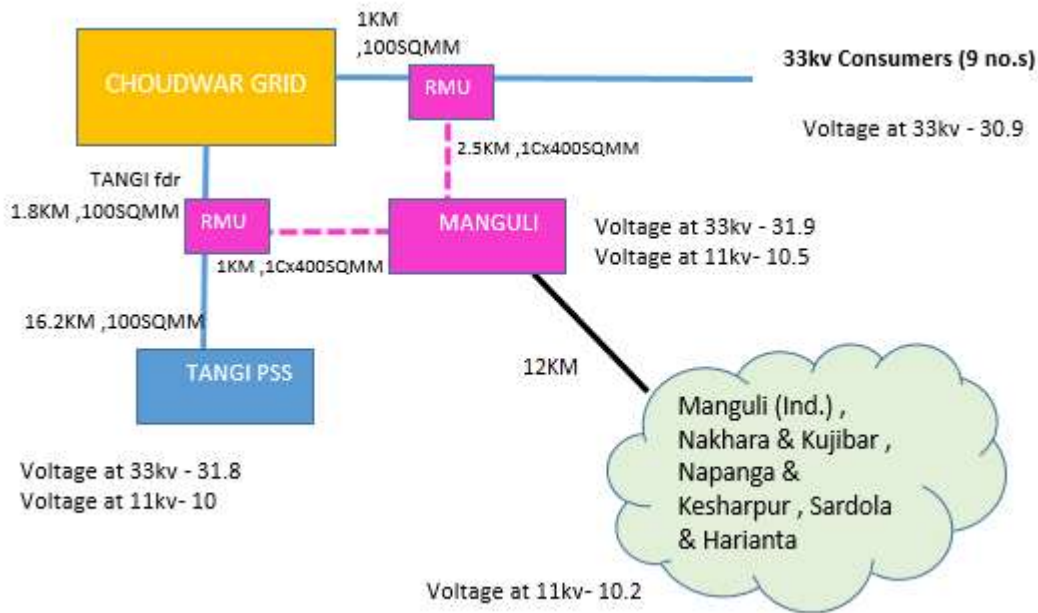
CHOUDWAR GRID

1KM ,100SQMM

RMU

33kv Consumers (9 no.s)

Voltage at 33kv - 30.9

2.5KM ,1Cx400SQMM

TANGI fdr

1.8KM ,100SQMM

RMU

MANGULI

Voltage at 33kv - 31.9
Voltage at 11kv- 10.5

1KM ,1Cx400SQMM

16.2KM ,100SQMM

TANGI PSS

12KM

Manguli (Ind.) , Nakhara & Kujibar , Napanga & Kesharpur , Sardola & Harianta

Voltage at 33kv - 31.8
Voltage at 11kv- 10

Voltage at 11kv- 10.2